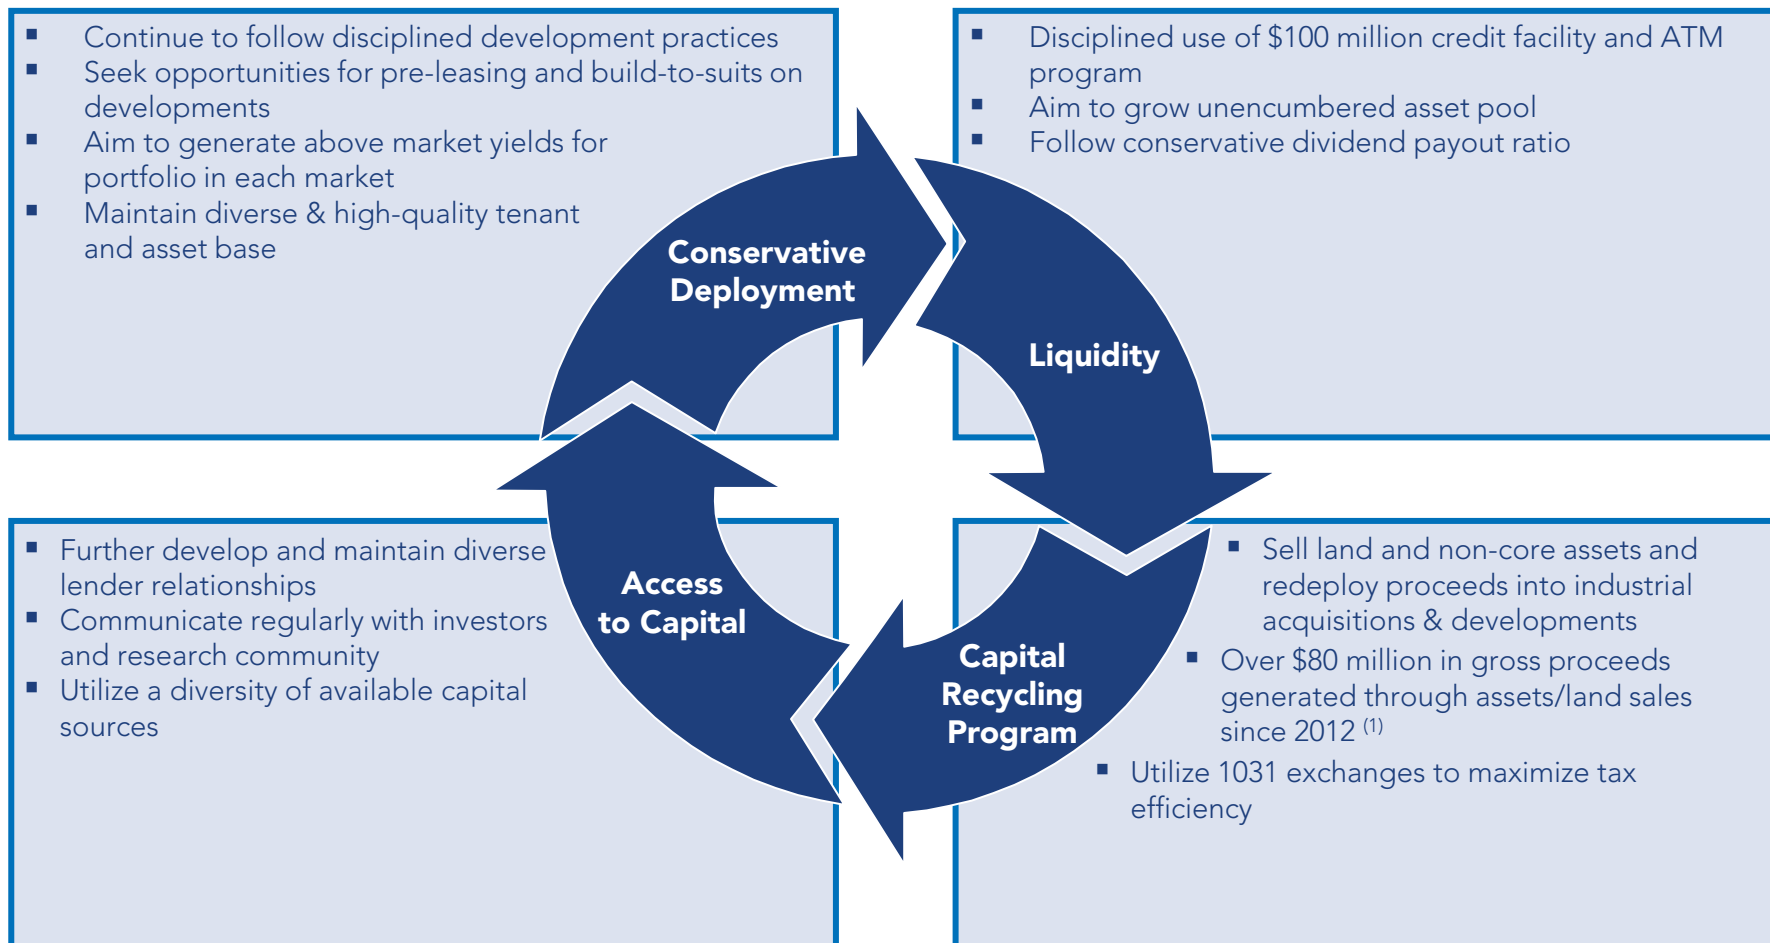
- Continue to follow disciplined development practices
- Seek opportunities for pre-leasing and build-to-suits on developments
- Aim to generate above market yields for portfolio in each market
- Maintain diverse & high-quality tenant and asset base

- Disciplined use of \$100 million credit facility and ATM program
- Aim to grow unencumbered asset pool
- Follow conservative dividend payout ratio

Conservative Deployment

Liquidity

Access to Capital

Capital Recycling Program

- Further develop and maintain diverse lender relationships
- Communicate regularly with investors and research community
- Utilize a diversity of available capital sources

- Sell land and non-core assets and redeploy proceeds into industrial acquisitions & developments
- Over \$80 million in gross proceeds generated through assets/land sales since 2012 $^{(1)}$
- Utilize 1031 exchanges to maximize tax efficiency